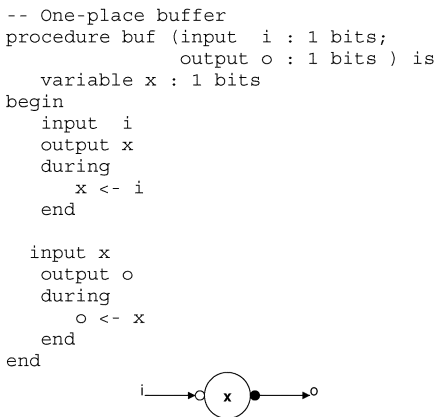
-- One-place buffer
procedure buf (input i : 1 bits;
               output o : 1 bits ) is
   variable x : 1 bits
begin
   input i
   output x
   during
      x <- i
   end

  input x
   output o
   during
      o <- x
   end
end

i
x
o